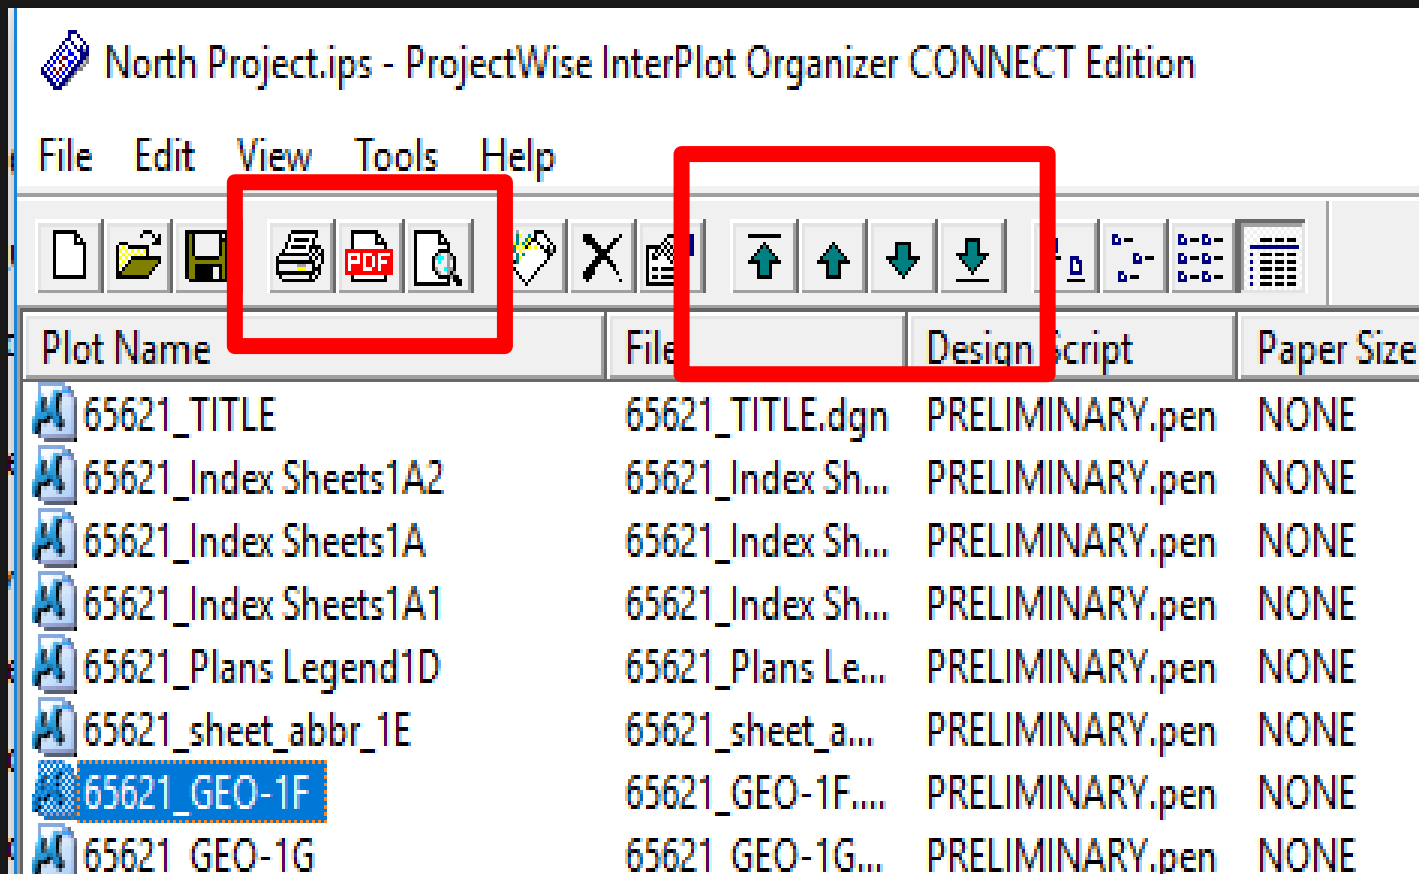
North Project.ips - ProjectWise InterPlot Organizer CONNECT Edition

File Edit View Tools Help

PDF

| Plot Name | File | Design Script | Paper Size |
|---|---|---|---|
| 65621_TITLE | 65621_TITLE.dgn | PRELIMINARY.pen | NONE |
| 65621_Index Sheets1A2 | 65621_Index Sh... | PRELIMINARY.pen | NONE |
| 65621_Index Sheets1A | 65621_Index Sh... | PRELIMINARY.pen | NONE |
| 65621_Index Sheets1A1 | 65621_Index Sh... | PRELIMINARY.pen | NONE |
| 65621_Plans Legend1D | 65621_Plans Le... | PRELIMINARY.pen | NONE |
| 65621_sheet_abbr_1E | 65621_sheet_a... | PRELIMINARY.pen | NONE |
| 65621_GEO-1F | 65621_GEO-1F.... | PRELIMINARY.pen | NONE |
| 65621_GEO-1G | 65621_GEO-1G... | PRELIMINARY.pen | NONE |